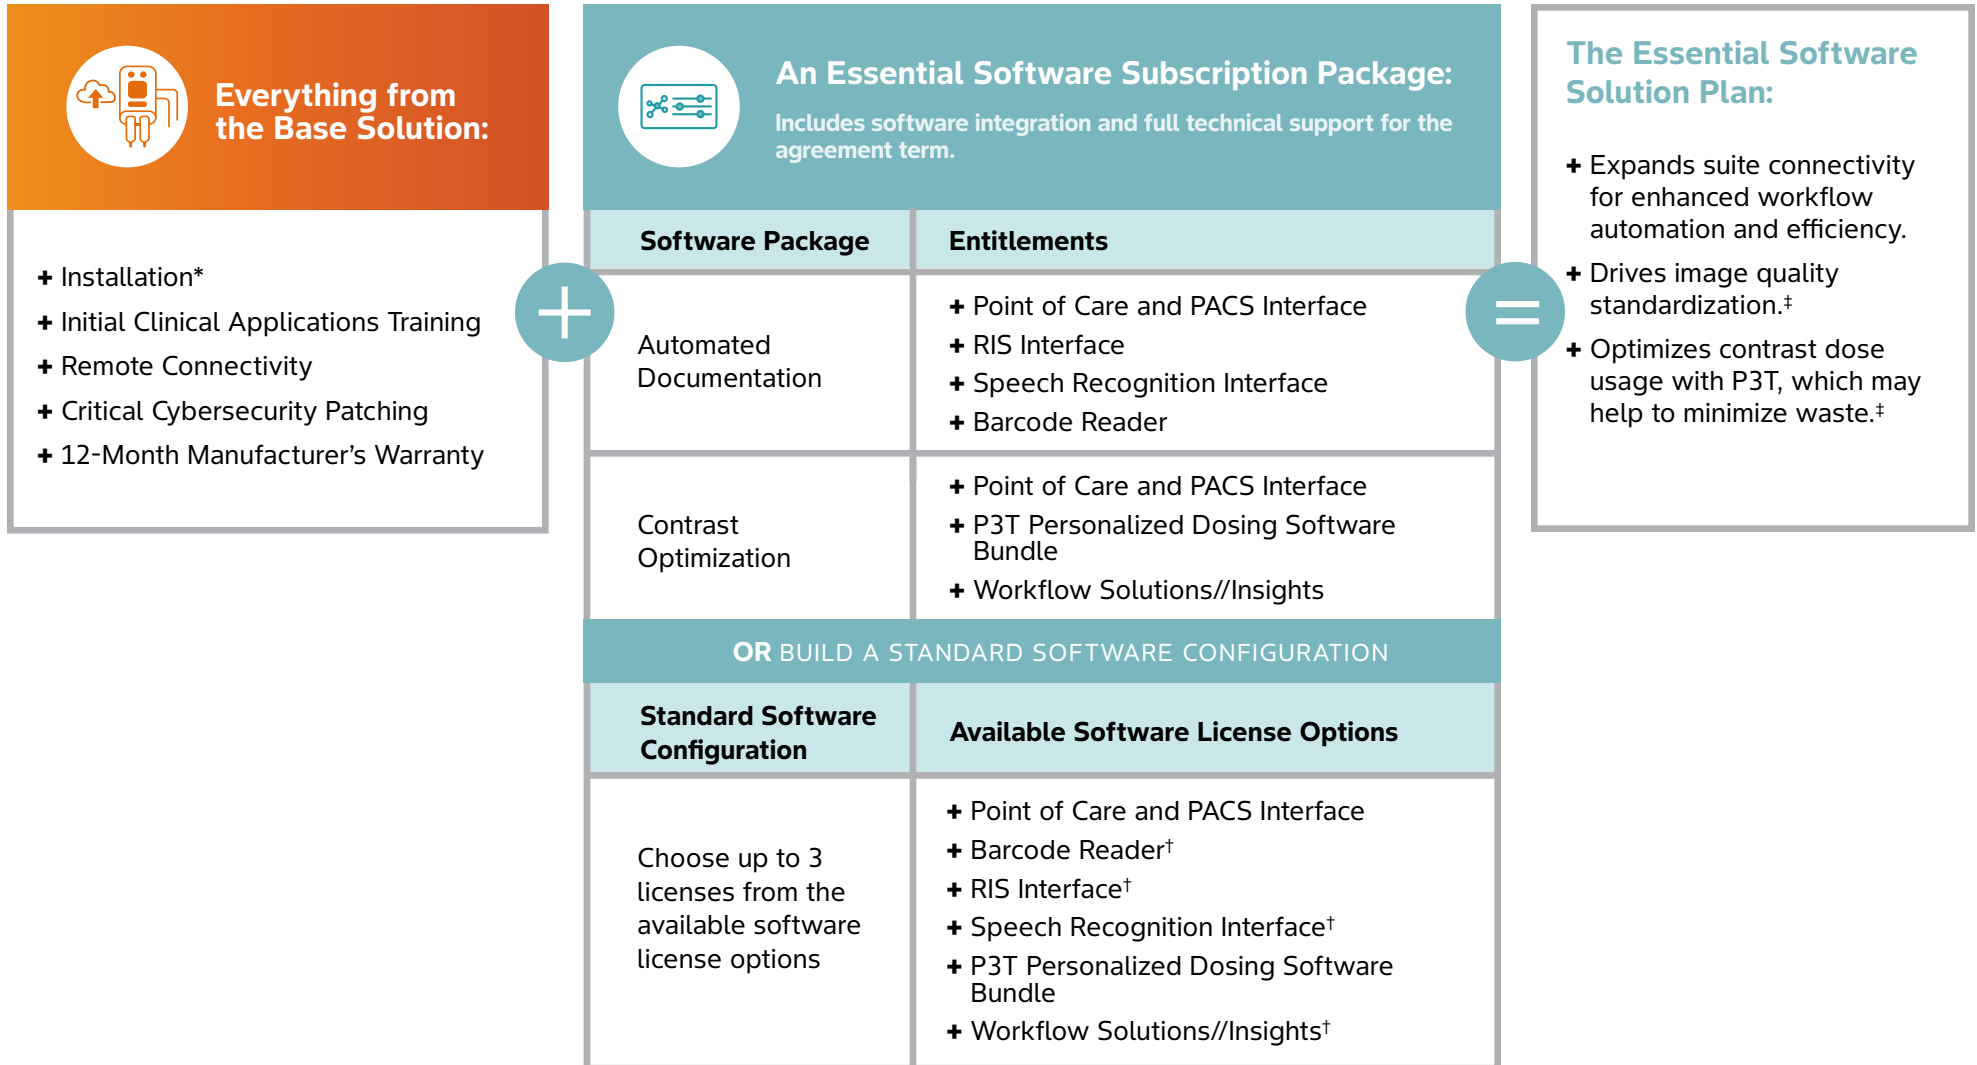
Everything from the Base Solution:

+ Installation*
+ Initial Clinical Applications Training
+ Remote Connectivity
+ Critical Cybersecurity Patching
+ 12-Month Manufacturer's Warranty

An Essential Software Subscription Package:

Includes software integration and full technical support for the agreement term.

| Software Package | Entitlements |
|---|---|
| Automated Documentation | + Point of Care and PACS Interface<br>+ RIS Interface<br>+ Speech Recognition Interface<br>+ Barcode Reader |
| Contrast Optimization | + Point of Care and PACS Interface<br>+ P3T Personalized Dosing Software Bundle<br>+ Workflow Solutions//Insights |

OR BUILD A STANDARD SOFTWARE CONFIGURATION

| Standard Software Configuration | Available Software License Options |
|---|---|
| Choose up to 3 licenses from the available software license options | + Point of Care and PACS Interface<br>+ Barcode Reader$^{\dagger}$<br>+ RIS Interface$^{\dagger}$<br>+ Speech Recognition Interface$^{\dagger}$<br>+ P3T Personalized Dosing Software Bundle<br>+ Workflow Solutions//Insights$^{\dagger}$ |

The Essential Software Solution Plan:

+ Expands suite connectivity for enhanced workflow automation and efficiency.
+ Drives image quality standardization.$^{\ddagger}$
+ Optimizes contrast dose usage with P3T, which may help to minimize waste.$^{\ddagger}$